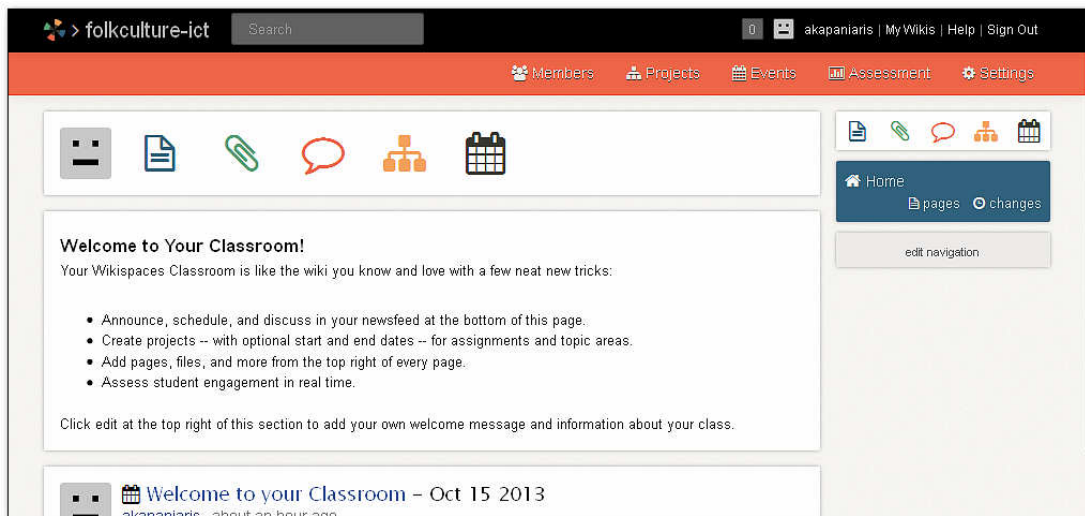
> folkculture-ict Search

0 akapaniaris | My Wikis | Help | Sign Out

Members Projects Events Assessment Settings

Home
pages changes

edit navigation

Welcome to Your Classroom!
Your Wikispaces Classroom is like the wiki you know and love with a few neat new tricks:

- Announce, schedule, and discuss in your newsfeed at the bottom of this page.
- Create projects -- with optional start and end dates -- for assignments and topic areas.
- Add pages, files, and more from the top right of every page.
- Assess student engagement in real time.

Click edit at the top right of this section to add your own welcome message and information about your class.

Welcome to your Classroom - Oct 15 2013
akapaniaris - about an hour ago